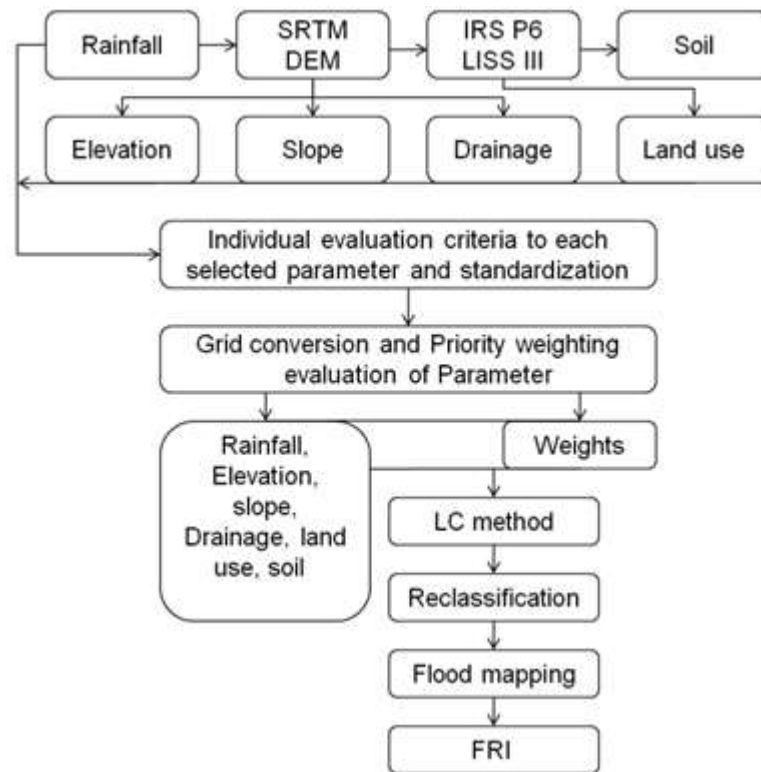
Rainfall

SRTM DEM

IRS P6 LISS III

Soil

Elevation

Slope

Drainage

Land use

Individual evaluation criteria to each selected parameter and standardization

Grid conversion and Priority weighting evaluation of Parameter

Rainfall, Elevation, slope, Drainage, land use, soil

Weights

LC method

Reclassification

Flood mapping

FRI